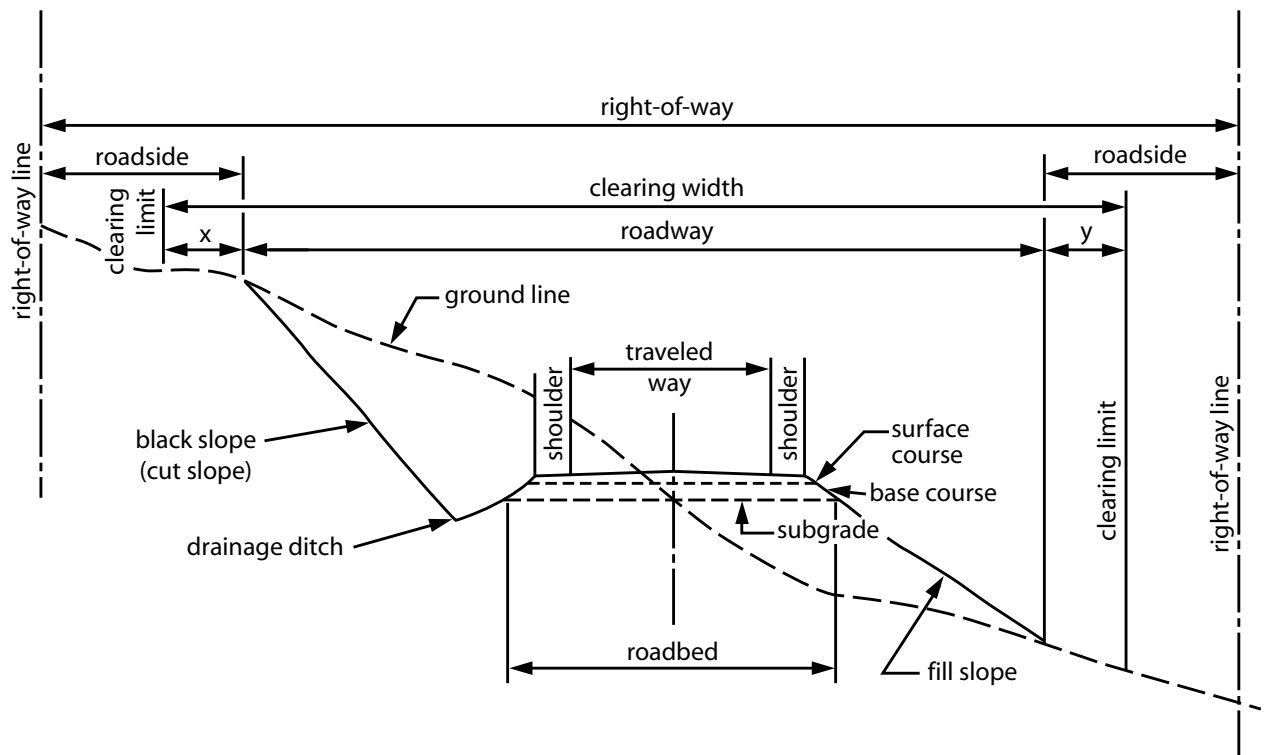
right-of-way

right-of-way line

roadside

roadside

clearing width

clearing limit

x

roadway

y

ground line

traveled way

shoulder

shoulder

surface course

black slope (cut slope)

base course

subgrade

drainage ditch

clearing limit

right-of-way line

roadbed

fill slope